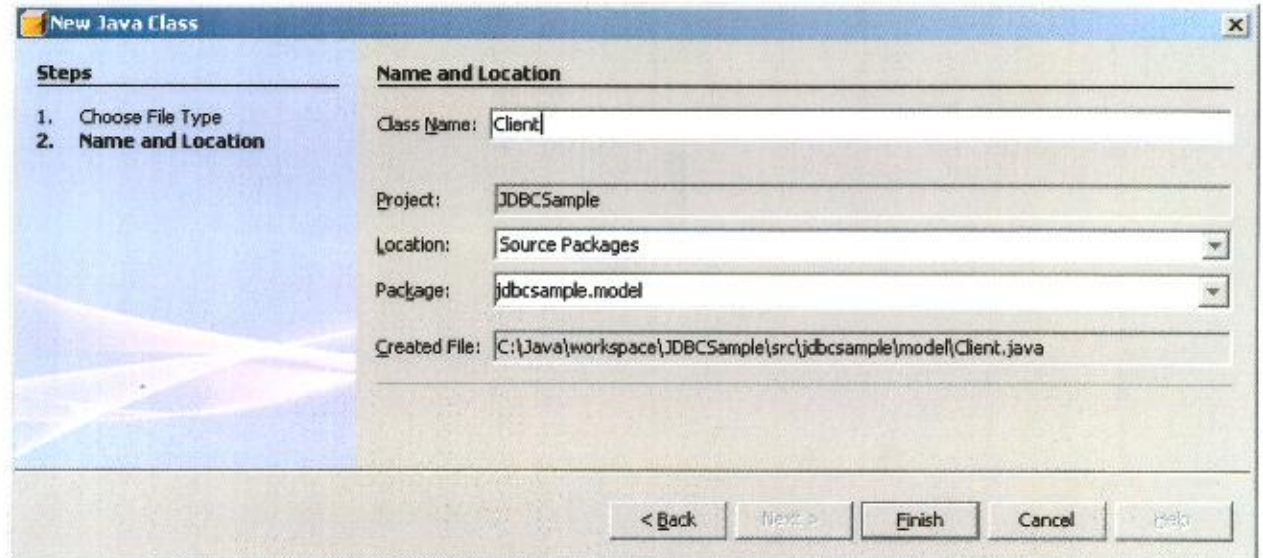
New Java Class

×

Steps

1. Choose File Type
2. Name and Location

Name and Location

Class Name: Client

Project: JDBCSample

Location: Source Packages

Package: jdbcsample.model

Created File: C:\Java\workspace\JDBCSample\src\jdbcsample\model\Client.java

< Back | Next > | Finish | Cancel | Help